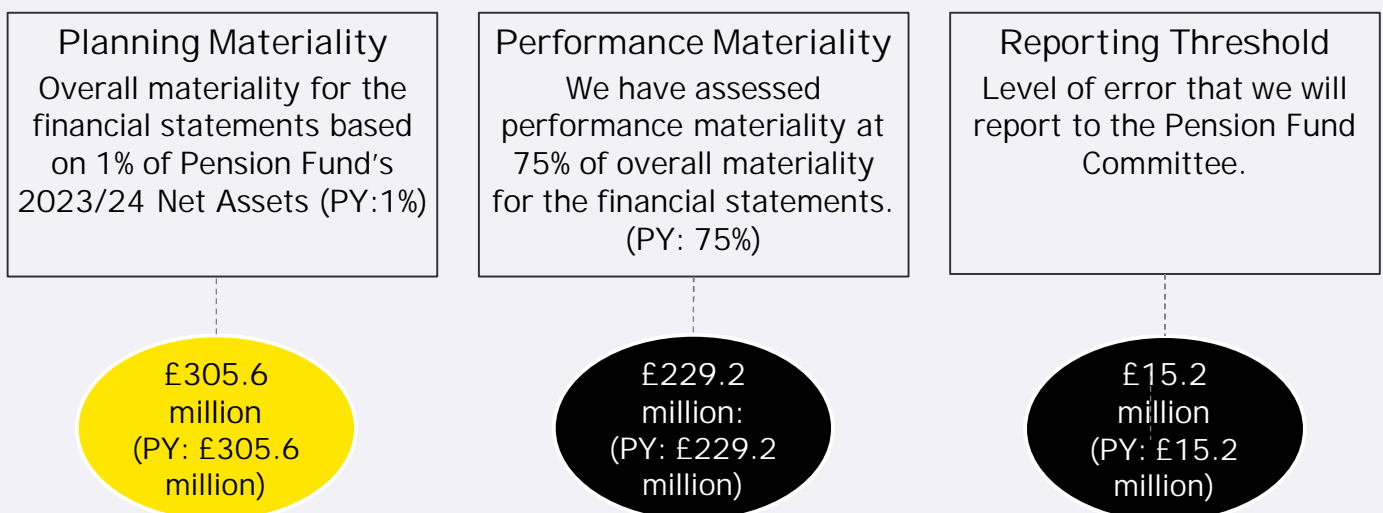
Planning Materiality

Overall materiality for the financial statements based on 1% of Pension Fund's 2023/24 Net Assets (PY:1%)

£305.6 million (PY: £305.6 million)

Performance Materiality

We have assessed performance materiality at 75% of overall materiality for the financial statements. (PY: 75%)

£229.2 million: (PY: £229.2 million)

Reporting Threshold

Level of error that we will report to the Pension Fund Committee.

£15.2 million (PY: £15.2 million)